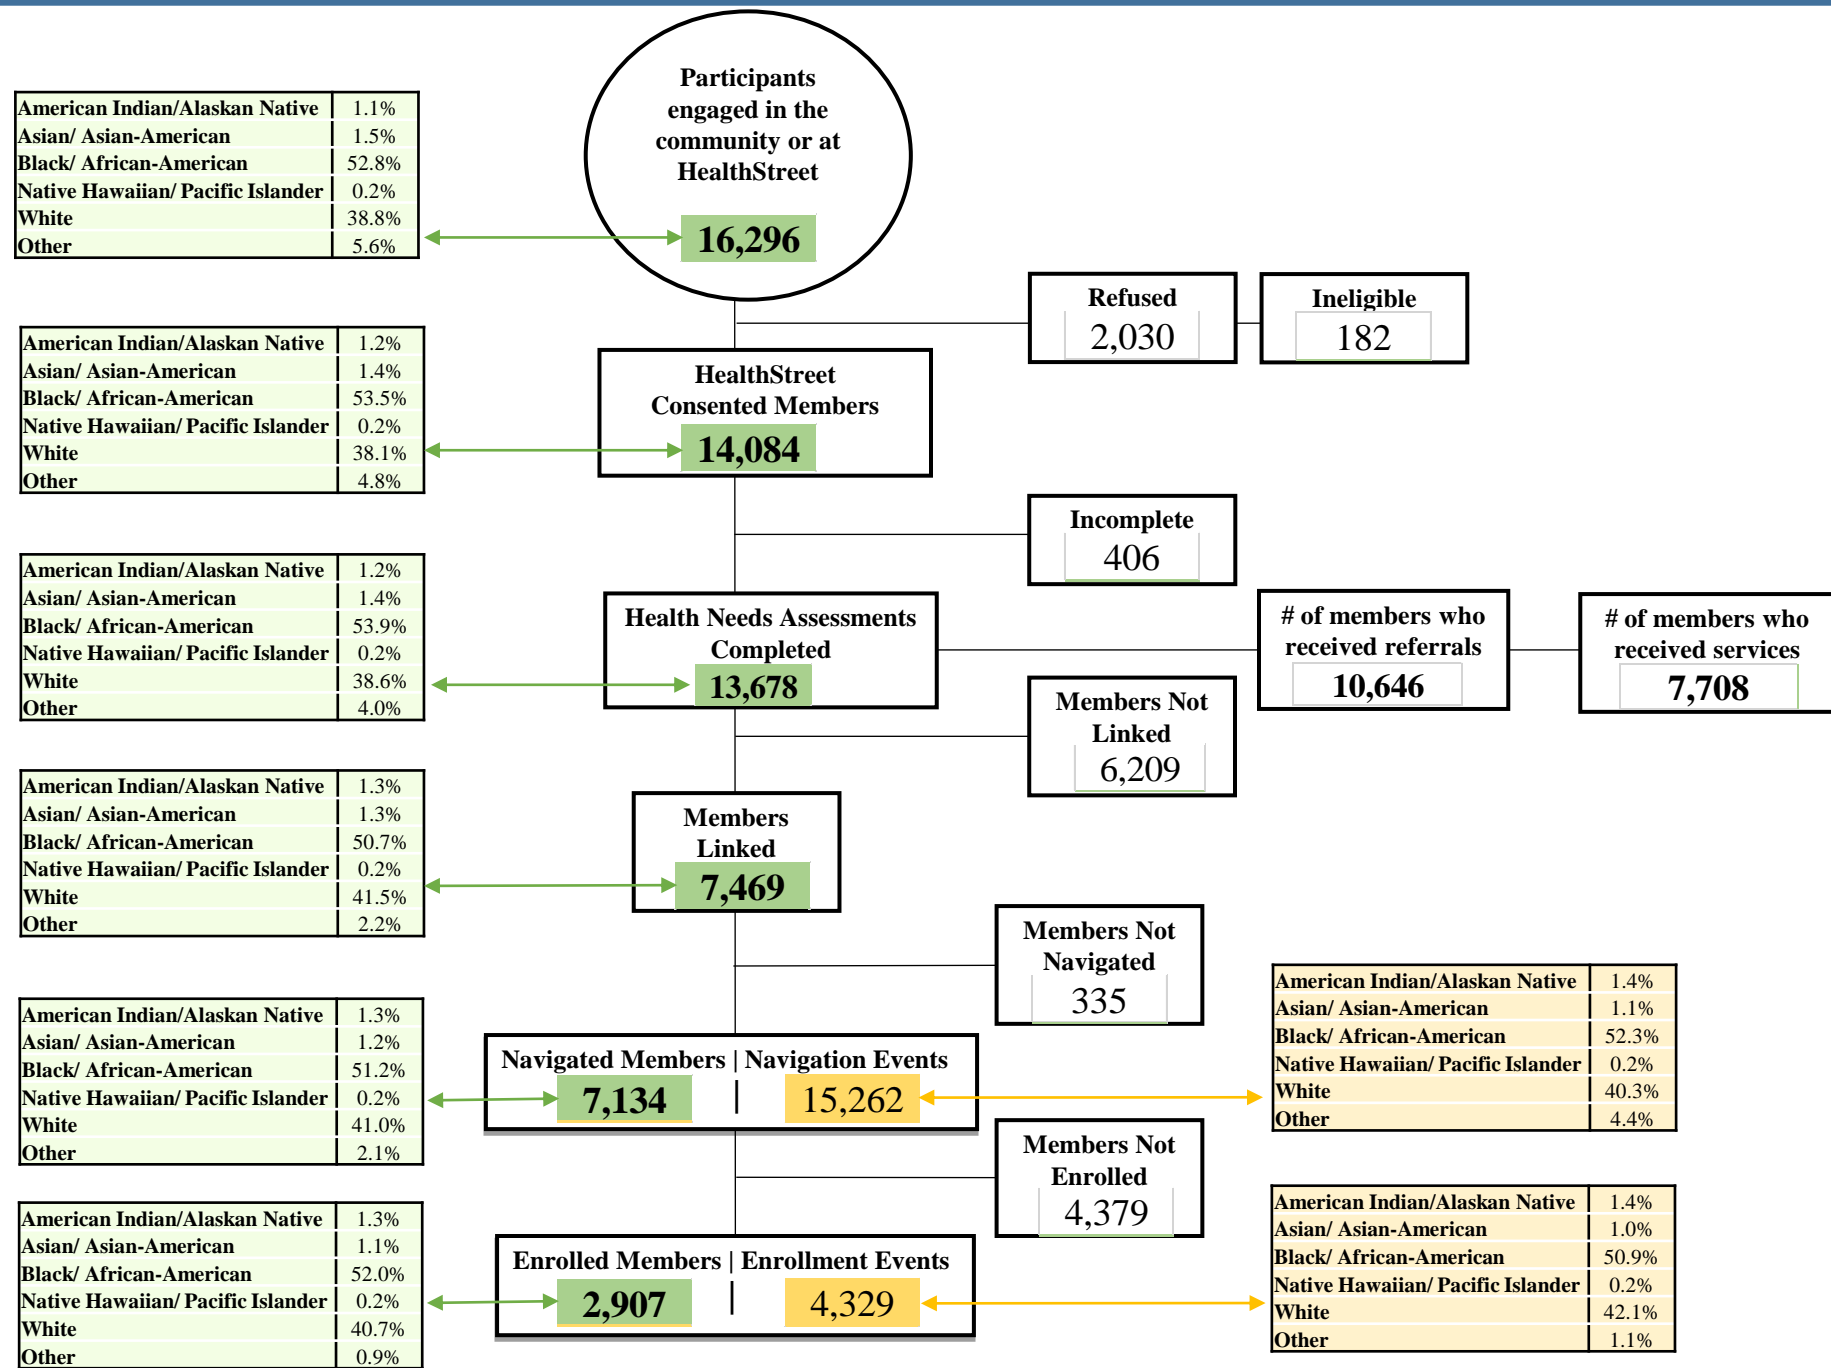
| American Indian/Alaskan Native | 1.1% |
|---|---|
| Asian/ Asian-American | 1.5% |
| Black/ African-American | 52.8% |
| Native Hawaiian/ Pacific Islander | 0.2% |
| White | 38.8% |
| Other | 5.6% |

Participants engaged in the community or at HealthStreet
16,296

Refused
2,030

Ineligible
182

| American Indian/Alaskan Native | 1.2% |
|---|---|
| Asian/ Asian-American | 1.4% |
| Black/ African-American | 53.5% |
| Native Hawaiian/ Pacific Islander | 0.2% |
| White | 38.1% |
| Other | 4.8% |

HealthStreet Consented Members
14,084

Incomplete
406

| American Indian/Alaskan Native | 1.2% |
|---|---|
| Asian/ Asian-American | 1.4% |
| Black/ African-American | 53.9% |
| Native Hawaiian/ Pacific Islander | 0.2% |
| White | 38.6% |
| Other | 4.0% |

Health Needs Assessments Completed
13,678

# of members who received referrals
10,646

# of members who received services
7,708

Members Not Linked
6,209

| American Indian/Alaskan Native | 1.3% |
|---|---|
| Asian/ Asian-American | 1.3% |
| Black/ African-American | 50.7% |
| Native Hawaiian/ Pacific Islander | 0.2% |
| White | 41.5% |
| Other | 2.2% |

Members Linked
7,469

Members Not Navigated
335

| American Indian/Alaskan Native | 1.3% |
|---|---|
| Asian/ Asian-American | 1.2% |
| Black/ African-American | 51.2% |
| Native Hawaiian/ Pacific Islander | 0.2% |
| White | 41.0% |
| Other | 2.1% |

Navigated Members | Navigation Events
7,134 | 15,262

| American Indian/Alaskan Native | 1.4% |
|---|---|
| Asian/ Asian-American | 1.1% |
| Black/ African-American | 52.3% |
| Native Hawaiian/ Pacific Islander | 0.2% |
| White | 40.3% |
| Other | 4.4% |

Members Not Enrolled
4,379

| American Indian/Alaskan Native | 1.3% |
|---|---|
| Asian/ Asian-American | 1.1% |
| Black/ African-American | 52.0% |
| Native Hawaiian/ Pacific Islander | 0.2% |
| White | 40.7% |
| Other | 0.9% |

Enrolled Members | Enrollment Events
2,907 | 4,329

| American Indian/Alaskan Native | 1.4% |
|---|---|
| Asian/ Asian-American | 1.0% |
| Black/ African-American | 50.9% |
| Native Hawaiian/ Pacific Islander | 0.2% |
| White | 42.1% |
| Other | 1.1% |